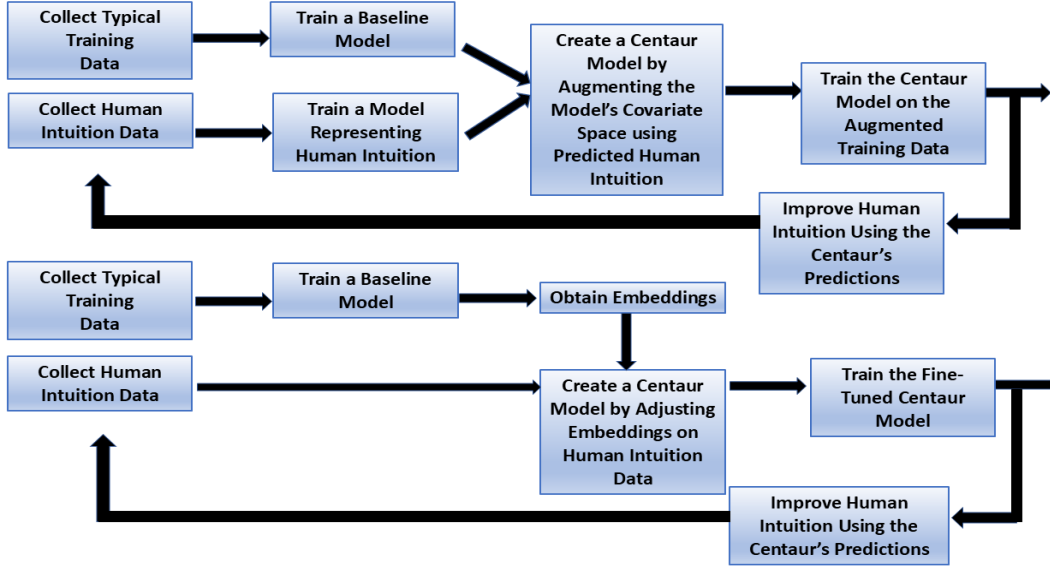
Collect Typical Training Data

Train a Baseline Model

Collect Human Intuition Data

Train a Model Representing Human Intuition

Create a Centaur Model by Augmenting the Model's Covariate Space using Predicted Human Intuition

Train the Centaur Model on the Augmented Training Data

Improve Human Intuition Using the Centaur's Predictions

Collect Typical Training Data

Train a Baseline Model

Obtain Embeddings

Collect Human Intuition Data

Create a Centaur Model by Adjusting Embeddings on Human Intuition Data

Train the Fine-Tuned Centaur Model

Improve Human Intuition Using the Centaur's Predictions